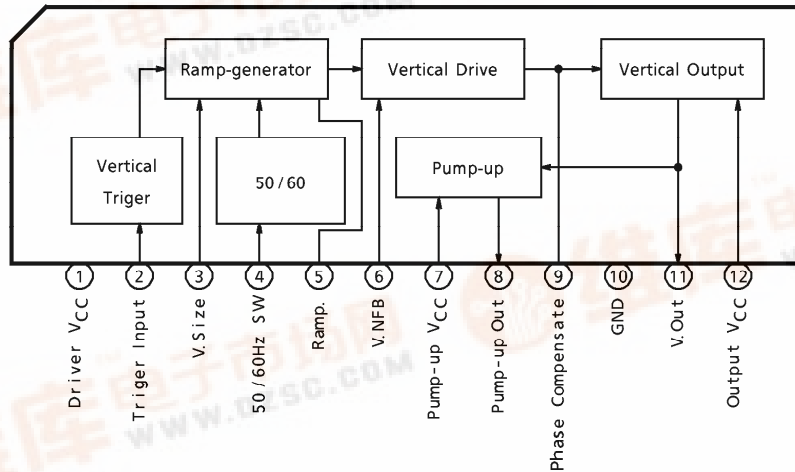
Ramp-generator

Vertical Drive

Vertical Output

Vertical Triger

50 / 60

Pump-up

1 Driver $V_{CC}$

2 Triger Input

3 V.Size

4 50 / 60Hz SW

5 Ramp.

6 V.NFB

7 Pump-up $V_{CC}$

8 Pump-up Out

9 Phase Compensate

10 GND

11 V.Out

12 Output $V_{CC}$

www.dzsc.com

www.dzsc.com